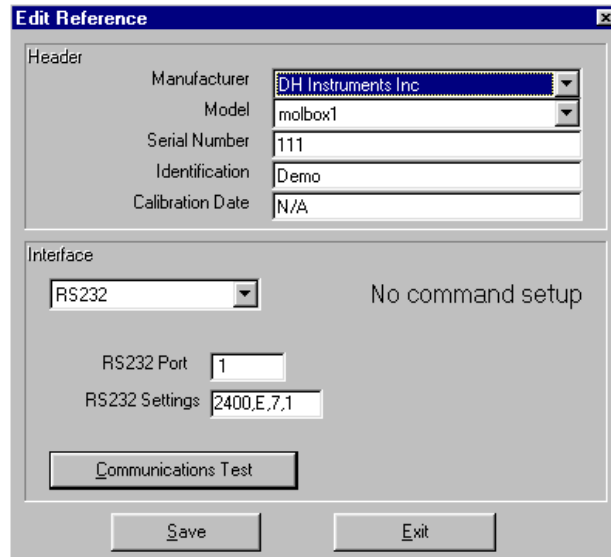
Edit Reference

Header

Manufacturer DH Instruments Inc

Model molbox1

Serial Number 111

Identification Demo

Calibration Date N/A

Interface

RS232

No command setup

RS232 Port 1

RS232 Settings 2400,E,7,1

Communications Test

Save

Exit